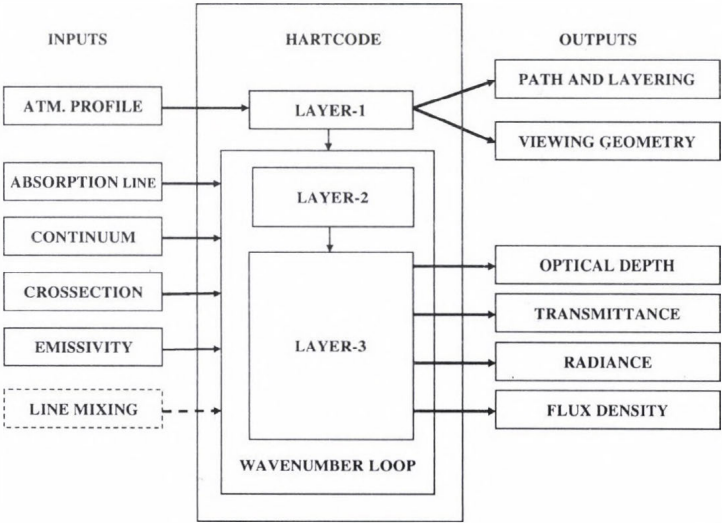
INPUTS

HARTCODE

OUTPUTS

ATM. PROFILE

LAYER-1

PATH AND LAYERING

VIEWING GEOMETRY

ABSORPTION LINE

LAYER-2

CONTINUUM

CROSSECTION

EMISSIVITY

LINE MIXING

LAYER-3

OPTICAL DEPTH

TRANSMITTANCE

RADIANCE

FLUX DENSITY

WAVENUMBER LOOP